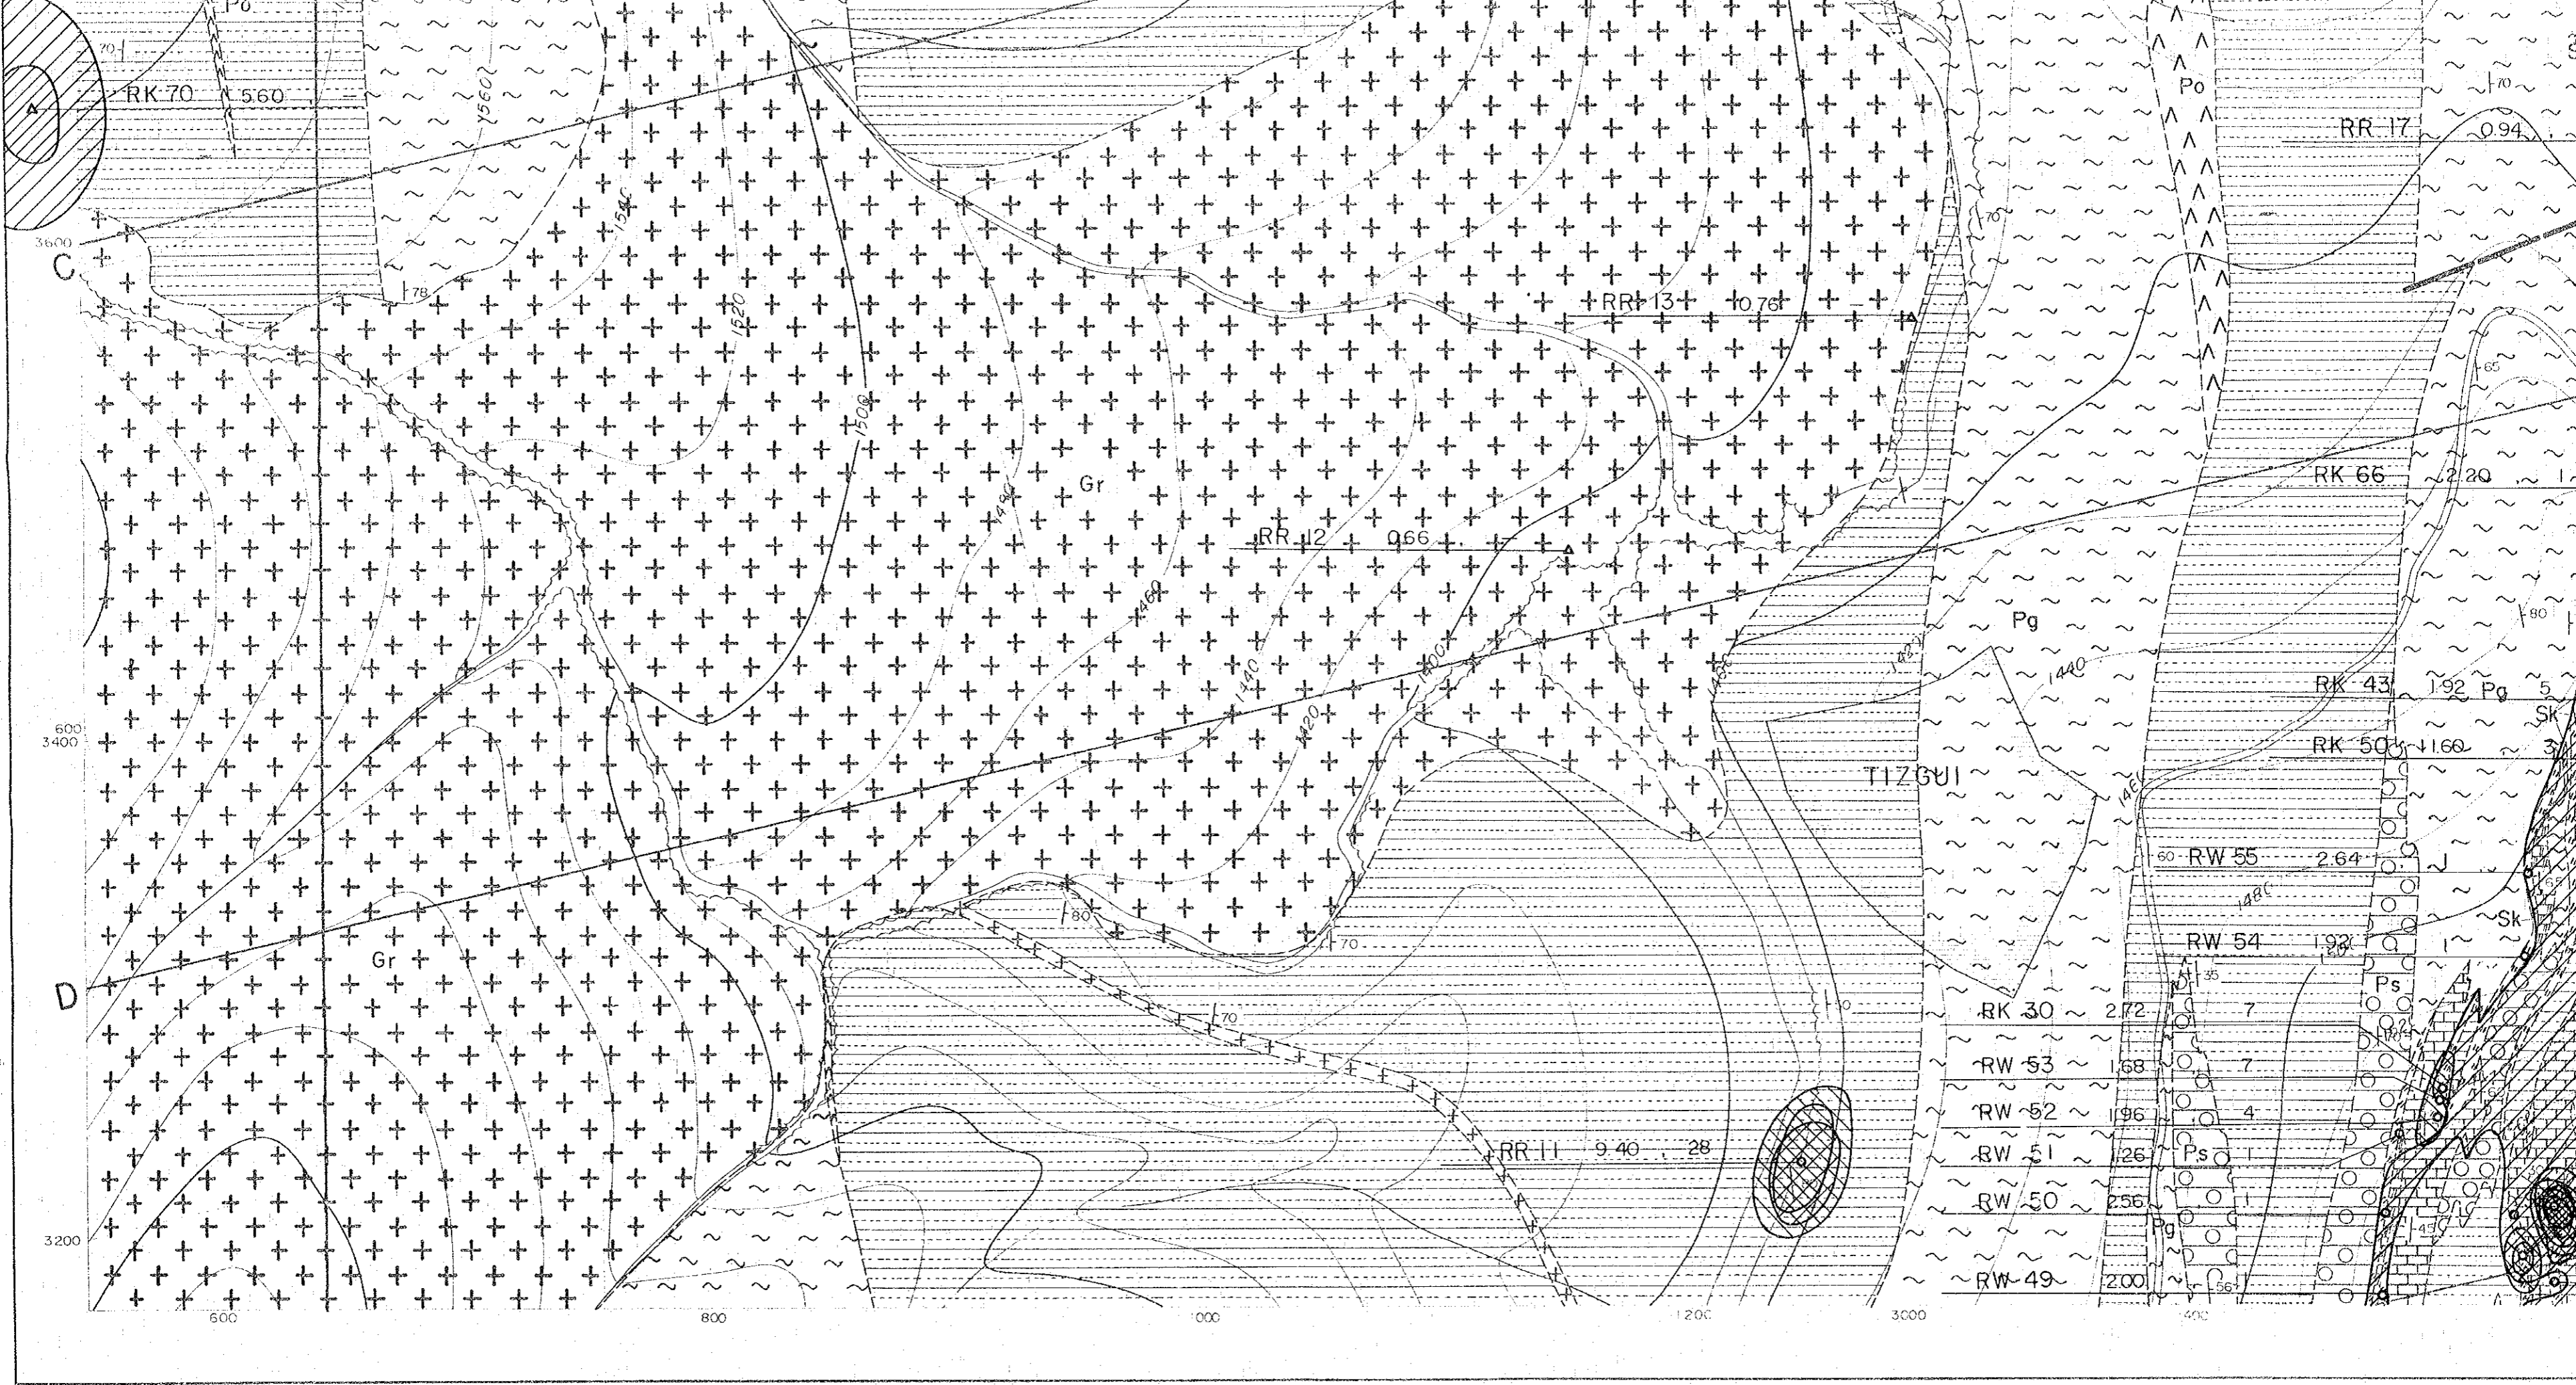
Po
70
RK 70
5.60
1560
1540
1520
1500
1480
1460
1440
1420
1400
3600
C
78
Gr
RR 13
0.76
RR 12
0.66
600
3400
Gr
D
80
70
70
RR 11
9.40
28
3200
600
800
1000
1200
3000
Po
RR 17
0.94
70
RK 66
2.20
Pg
1440
RK 43
1.92
Pg
5
Sk
RK 50
1.60
TIZGUI
1460
RW 55
2.64
60
J
1480
Sk
RW 54
1.92
Ps
35
RK 30
2.72
7
RW 53
1.68
7
RW 52
1.96
4
RW 51
1.26
Ps
1
RW 50
2.56
1
Pg
RW 49
2.00
56
400
80
65